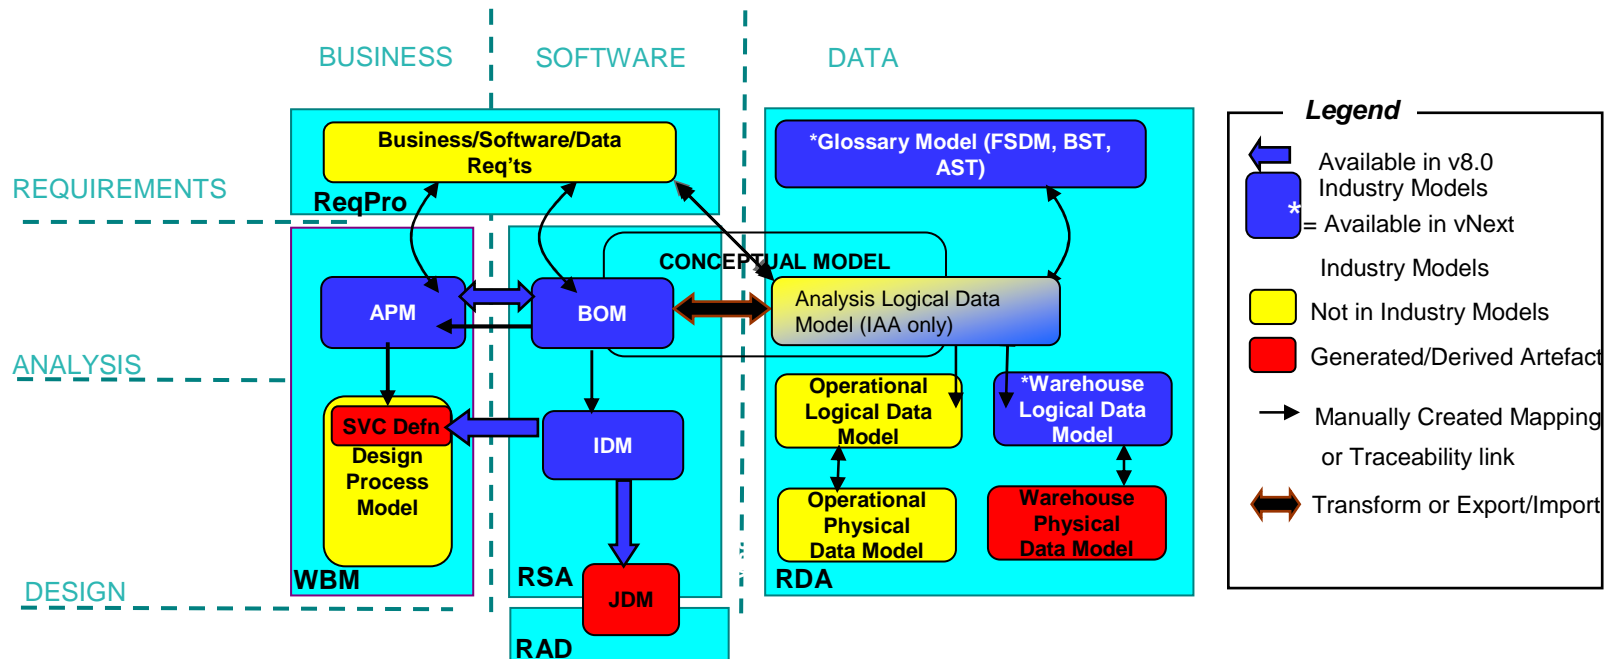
BUSINESS
SOFTWARE
DATA

REQUIREMENTS
ANALYSIS
DESIGN

Business/Software/Data Req'ts
ReqPro

*Glossary Model (FSDM, BST, AST)

CONCEPTUAL MODEL

APM
BOM
Analysis Logical Data Model (IAA only)

SVC Defn
Design Process Model
WBM

IDM
RSA
JDM
RAD

Operational Logical Data Model
*Warehouse Logical Data Model
Operational Physical Data Model
Warehouse Physical Data Model
RDA

Legend
Available in v8.0 Industry Models
* = Available in vNext Industry Models
Not in Industry Models
Generated/Derived Artefact
Manually Created Mapping or Traceability link
Transform or Export/Import